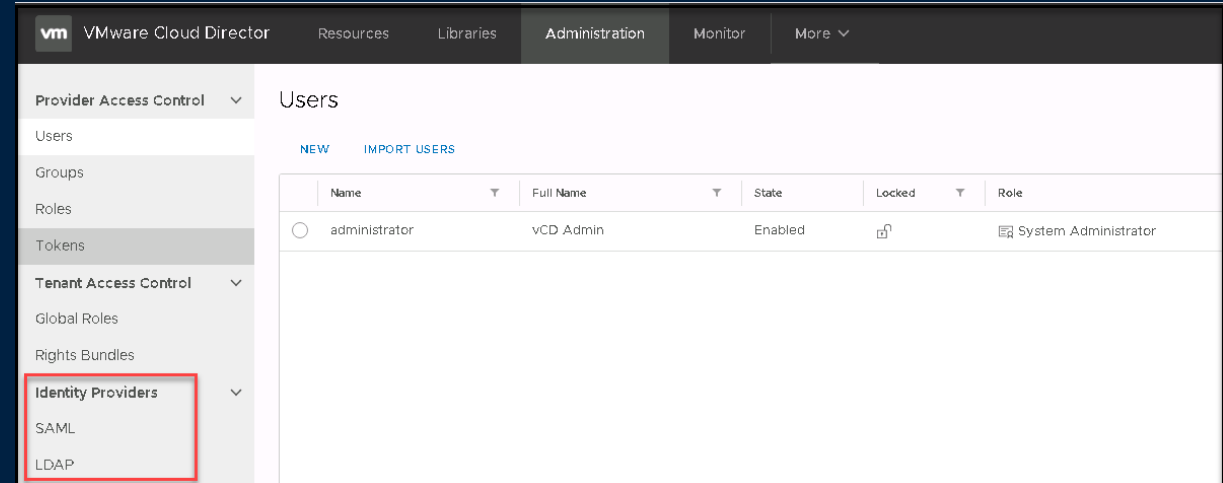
vm VMware Cloud Director
Resources
Libraries
Administration
Monitor
More

Provider Access Control
Users
Groups
Roles
Tokens
Tenant Access Control
Global Roles
Rights Bundles
Identity Providers
SAML
LDAP

Users

NEW
IMPORT USERS

| | Name | Full Name | State | Locked | Role |
|---|---|---|---|---|---|
| | administrator | vCD Admin | Enabled | | System Administrator |